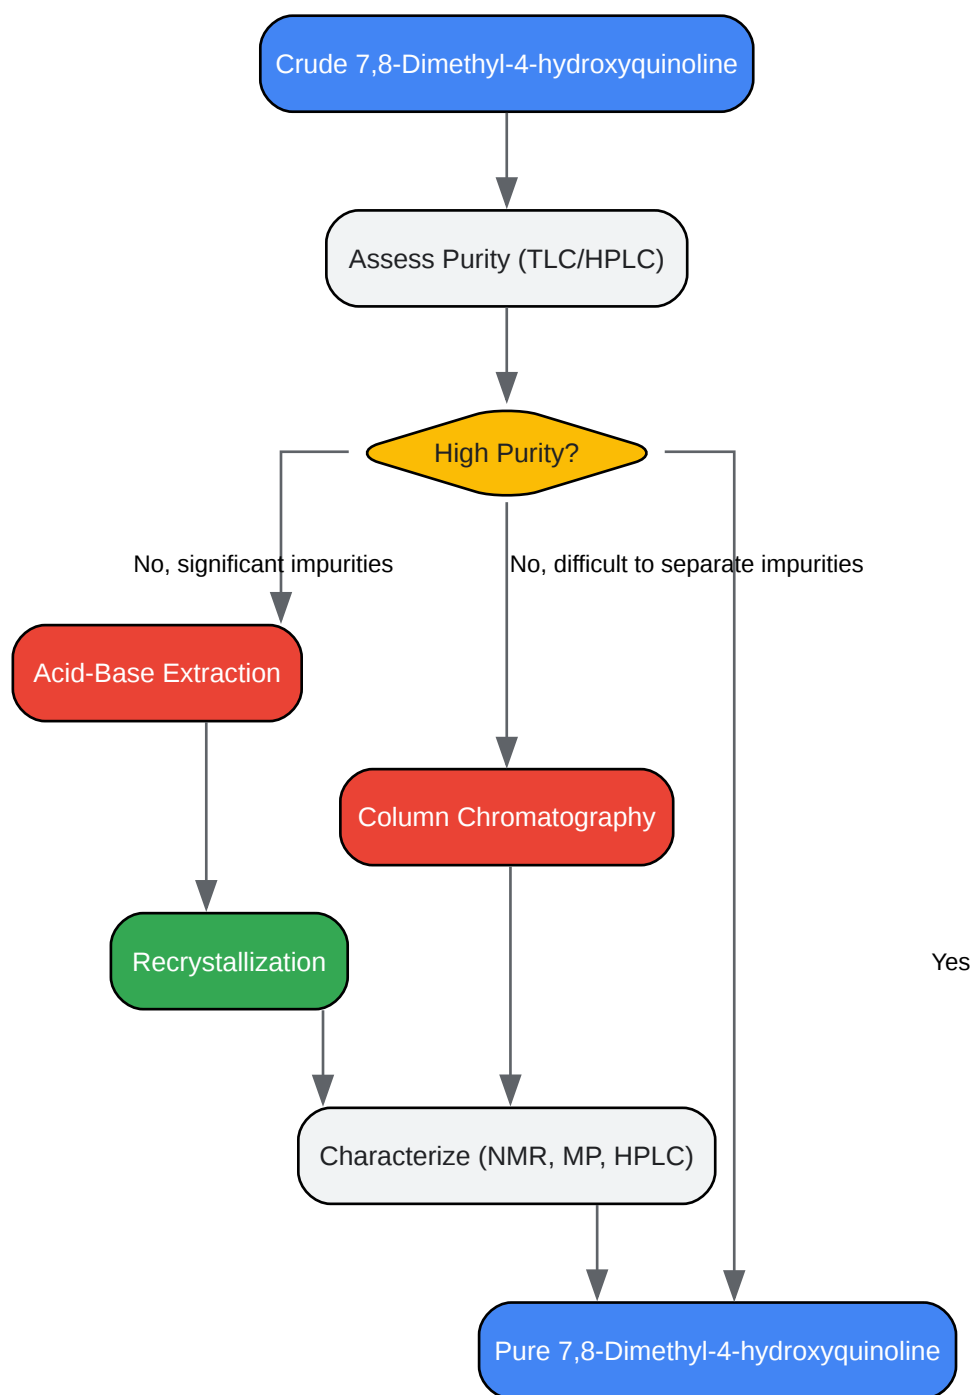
Crude 7,8-Dimethyl-4-hydroxyquinoline

Assess Purity (TLC/HPLC)

High Purity?

No, significant impurities

No, difficult to separate impurities

Acid-Base Extraction

Column Chromatography

Recrystallization

Yes

Characterize (NMR, MP, HPLC)

Pure 7,8-Dimethyl-4-hydroxyquinoline